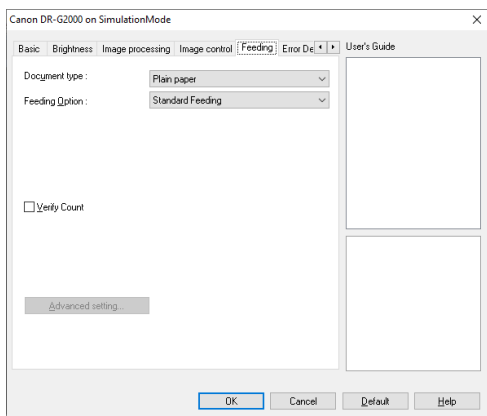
Canon DR-G2000 on SimulationMode

×

Basic | Brightness | Image processing | Image control | Feeding | Error De

User's Guide

Document type : Plain paper

Feeding Option : Standard Feeding

Verify Count

Advanced setting...

OK | Cancel | Default | Help